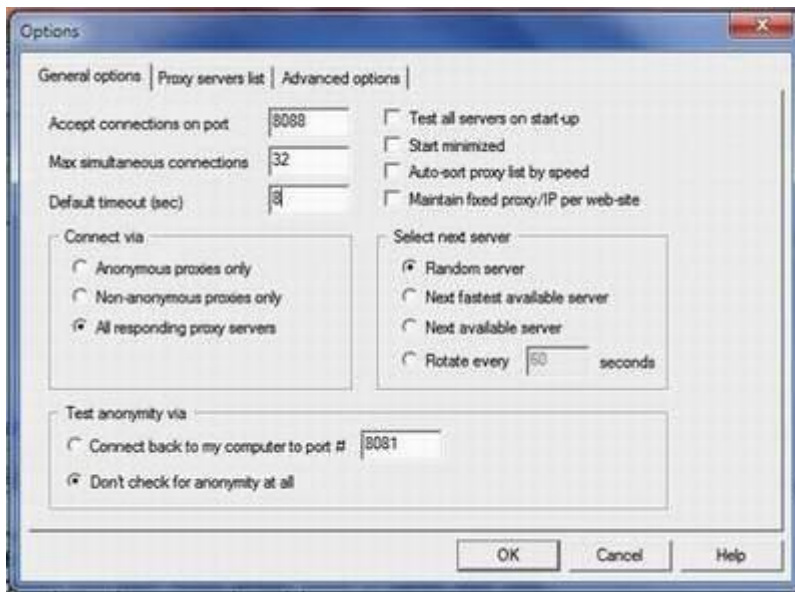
Options

General options | Proxy servers list | Advanced options

Accept connections on port 8088
Max simultaneous connections 32
Default timeout (sec) 8

Test all servers on start-up
Start minimized
Auto-sort proxy list by speed
Maintain fixed proxy/IP per web-site

Connect via
Anonymous proxies only
Non-anonymous proxies only
All responding proxy servers

Select next server
Random server
Next fastest available server
Next available server
Rotate every 60 seconds

Test anonymity via
Connect back to my computer to port # 8081
Don't check for anonymity at all

OK
Cancel
Help